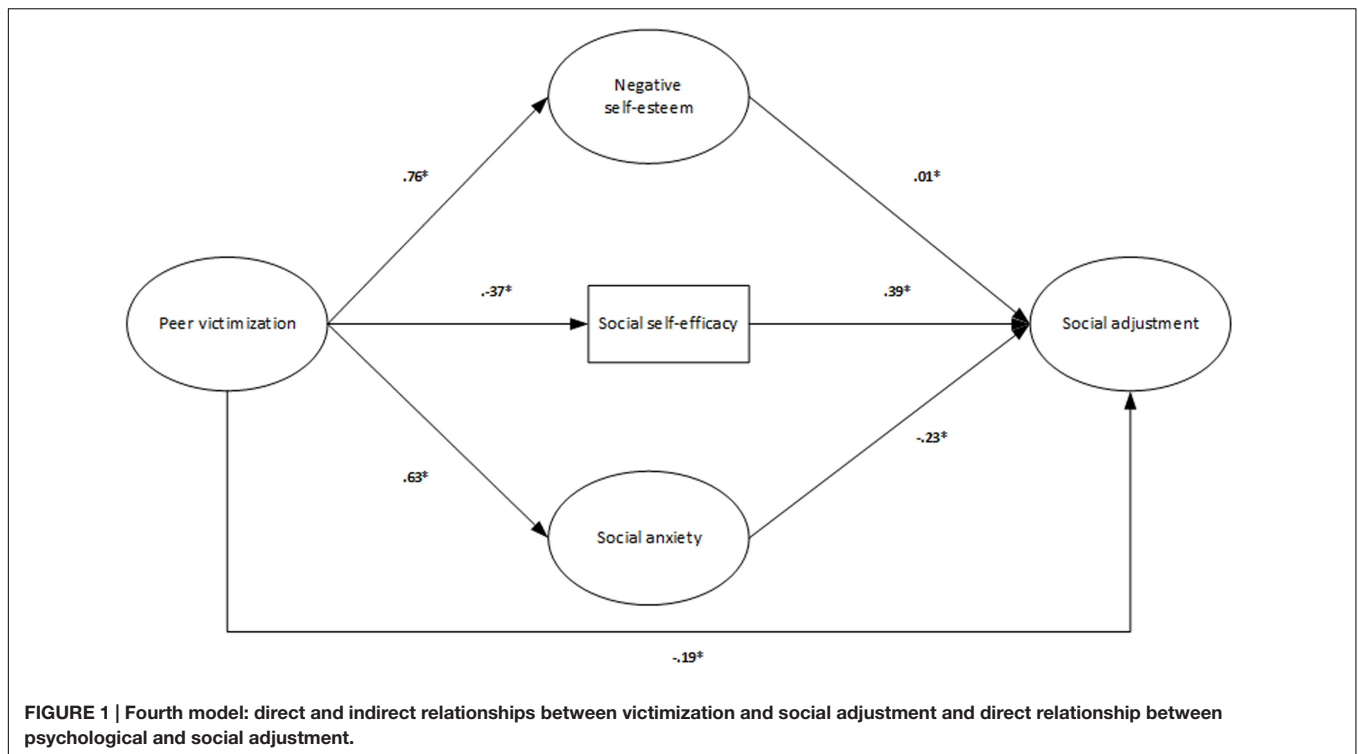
Negative self-esteem

.76*

.01*

Peer victimization

.-37*

Social self-efficacy

.39*

Social adjustment

.63*

-.23*

Social anxiety

-.19*

FIGURE 1 | Fourth model: direct and indirect relationships between victimization and social adjustment and direct relationship between psychological and social adjustment.